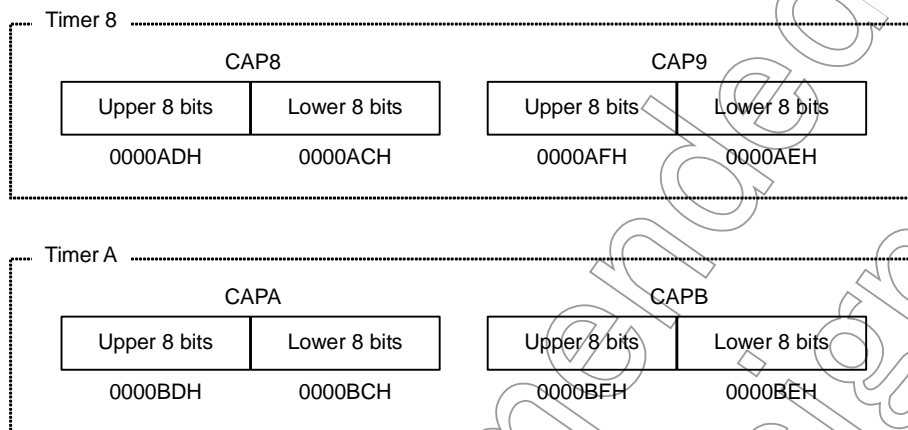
Timer 8

CAP8

| Upper 8 bits | Lower 8 bits |
|---|---|
| 0000ADH | 0000ACH |

CAP9

| Upper 8 bits | Lower 8 bits |
|---|---|
| 0000AFH | 0000AEH |

Timer A

CAPA

| Upper 8 bits | Lower 8 bits |
|---|---|
| 0000BDH | 0000BCH |

CAPB

| Upper 8 bits | Lower 8 bits |
|---|---|
| 0000BFH | 0000BEH |